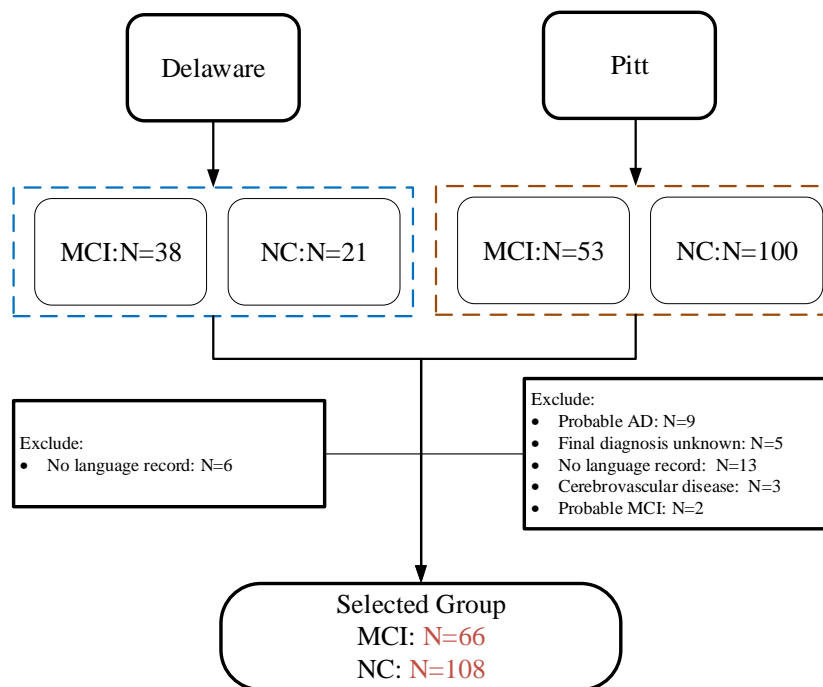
Delaware

Pitt

MCI:N=38

NC:N=21

MCI:N=53

NC:N=100

Exclude:
• No language record: N=6

Exclude:
• Probable AD: N=9
• Final diagnosis unknown: N=5
• No language record: N=13
• Cerebrovascular disease: N=3
• Probable MCI: N=2

Selected Group
MCI: N=66
NC: N=108